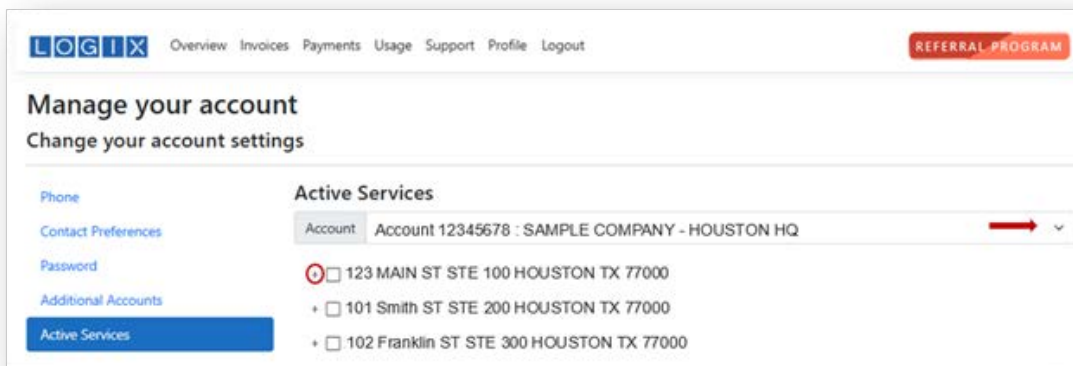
LOGIX Overview Invoices Payments Usage Support Profile Logout

REFERRAL PROGRAM

Manage your account

Change your account settings

Phone

Contact Preferences

Password

Additional Accounts

Active Services

Active Services

Account Account 12345678 : SAMPLE COMPANY - HOUSTON HQ

+ 123 MAIN ST STE 100 HOUSTON TX 77000

+ 101 Smith ST STE 200 HOUSTON TX 77000

+ 102 Franklin ST STE 300 HOUSTON TX 77000